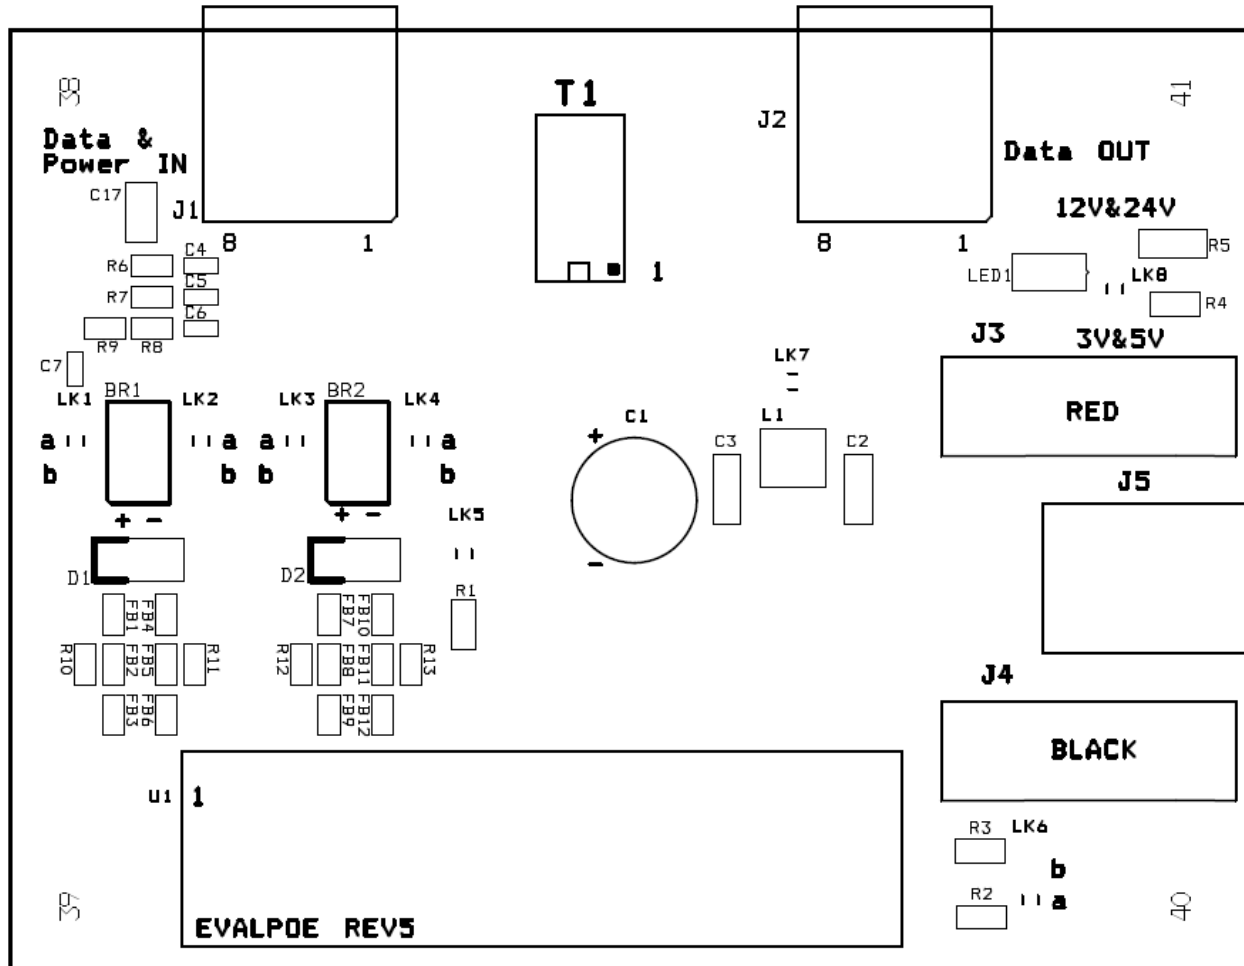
38

Data &
Power IN

C17

J1

8 1

C4
R6
C5
R7
C6
R9 R8
C7

T1

1

J2

8 1

41

Data OUT

12V&24V

R5
LED1
LK8
R4

J3
3V&5V

LK7

RED

LK1 BR1 LK2
a a
b b

LK3 BR2 LK4
a a
b b

+ −
+ −

C1
+
−

C3
L1
C2

J5

LK5

D1
D2

R1

FB4
FB1
FB7
FB10

R10
FB2
FB5
R11
R12
FB8
FB11
R13

FB3
FB6
FB9
FB12

J4

BLACK

U1 1

R3 LK6
b
R2 a

39

EVALPOE REV5

40